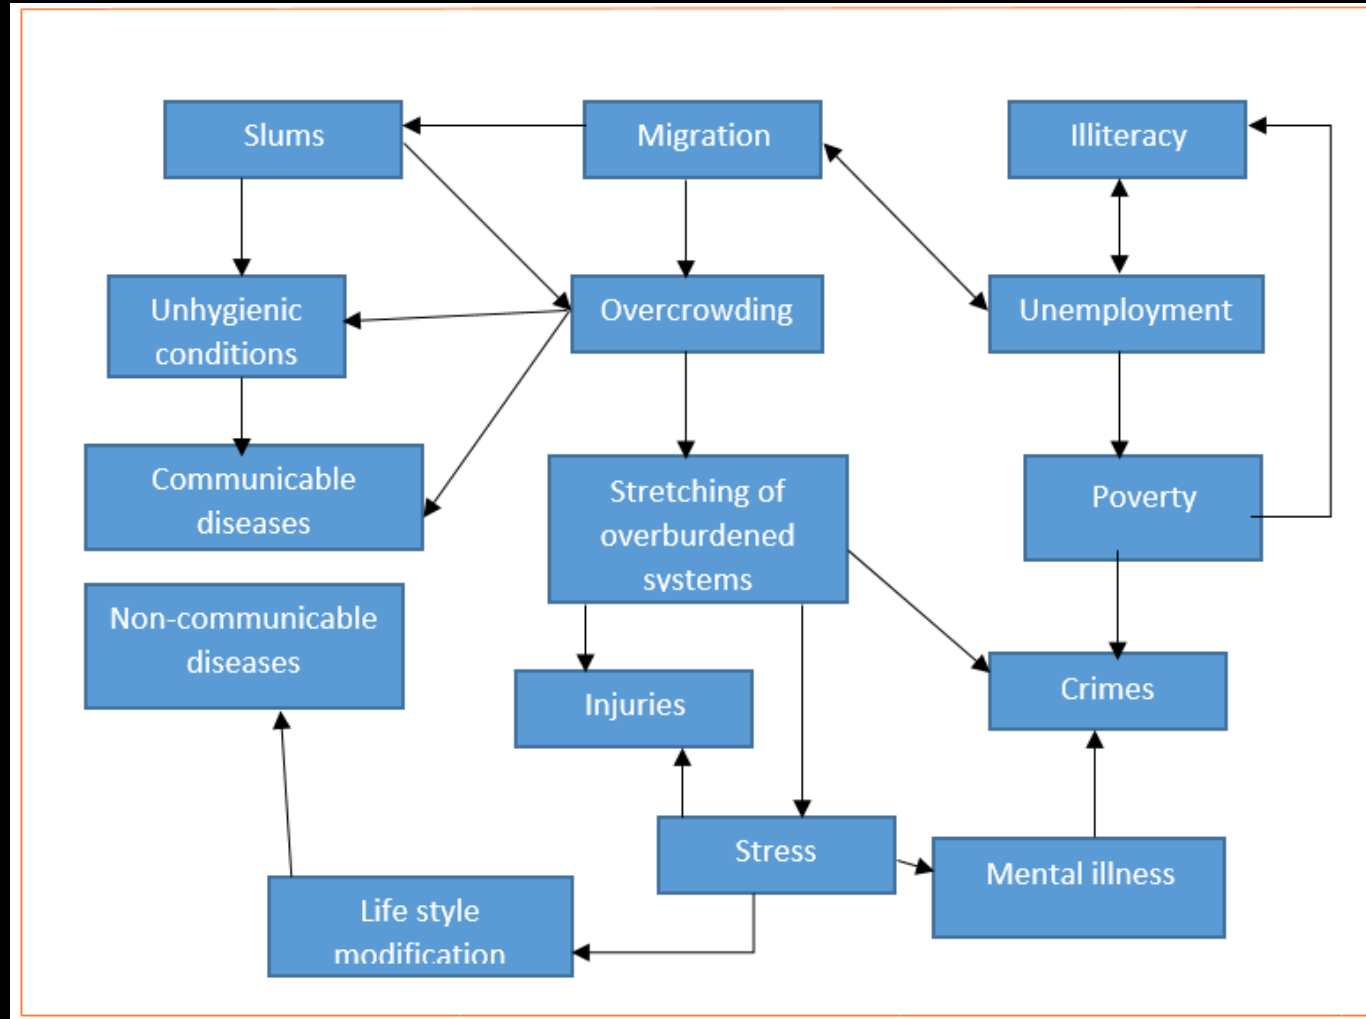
Slums

Migration

Illiteracy

Unhygienic conditions

Overcrowding

Unemployment

Communicable diseases

Stretching of overburdened systems

Poverty

Non-communicable diseases

Injuries

Crimes

Stress

Mental illness

Life style modification